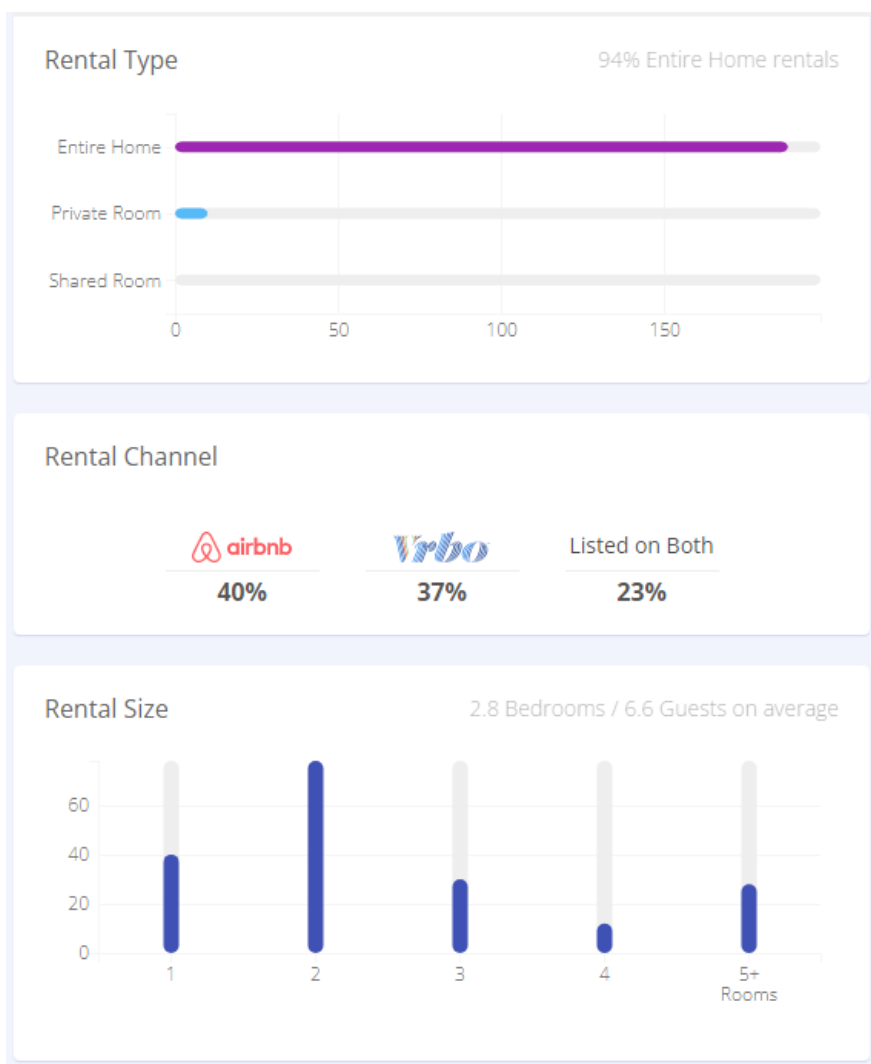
Rental Type

94% Entire Home rentals

Entire Home

Private Room

Shared Room

0 50 100 150

Rental Channel

airbnb
40%

Vrbo
37%

Listed on Both
23%

Rental Size

2.8 Bedrooms / 6.6 Guests on average

60
40
20
0

1 2 3 4 5+ Rooms